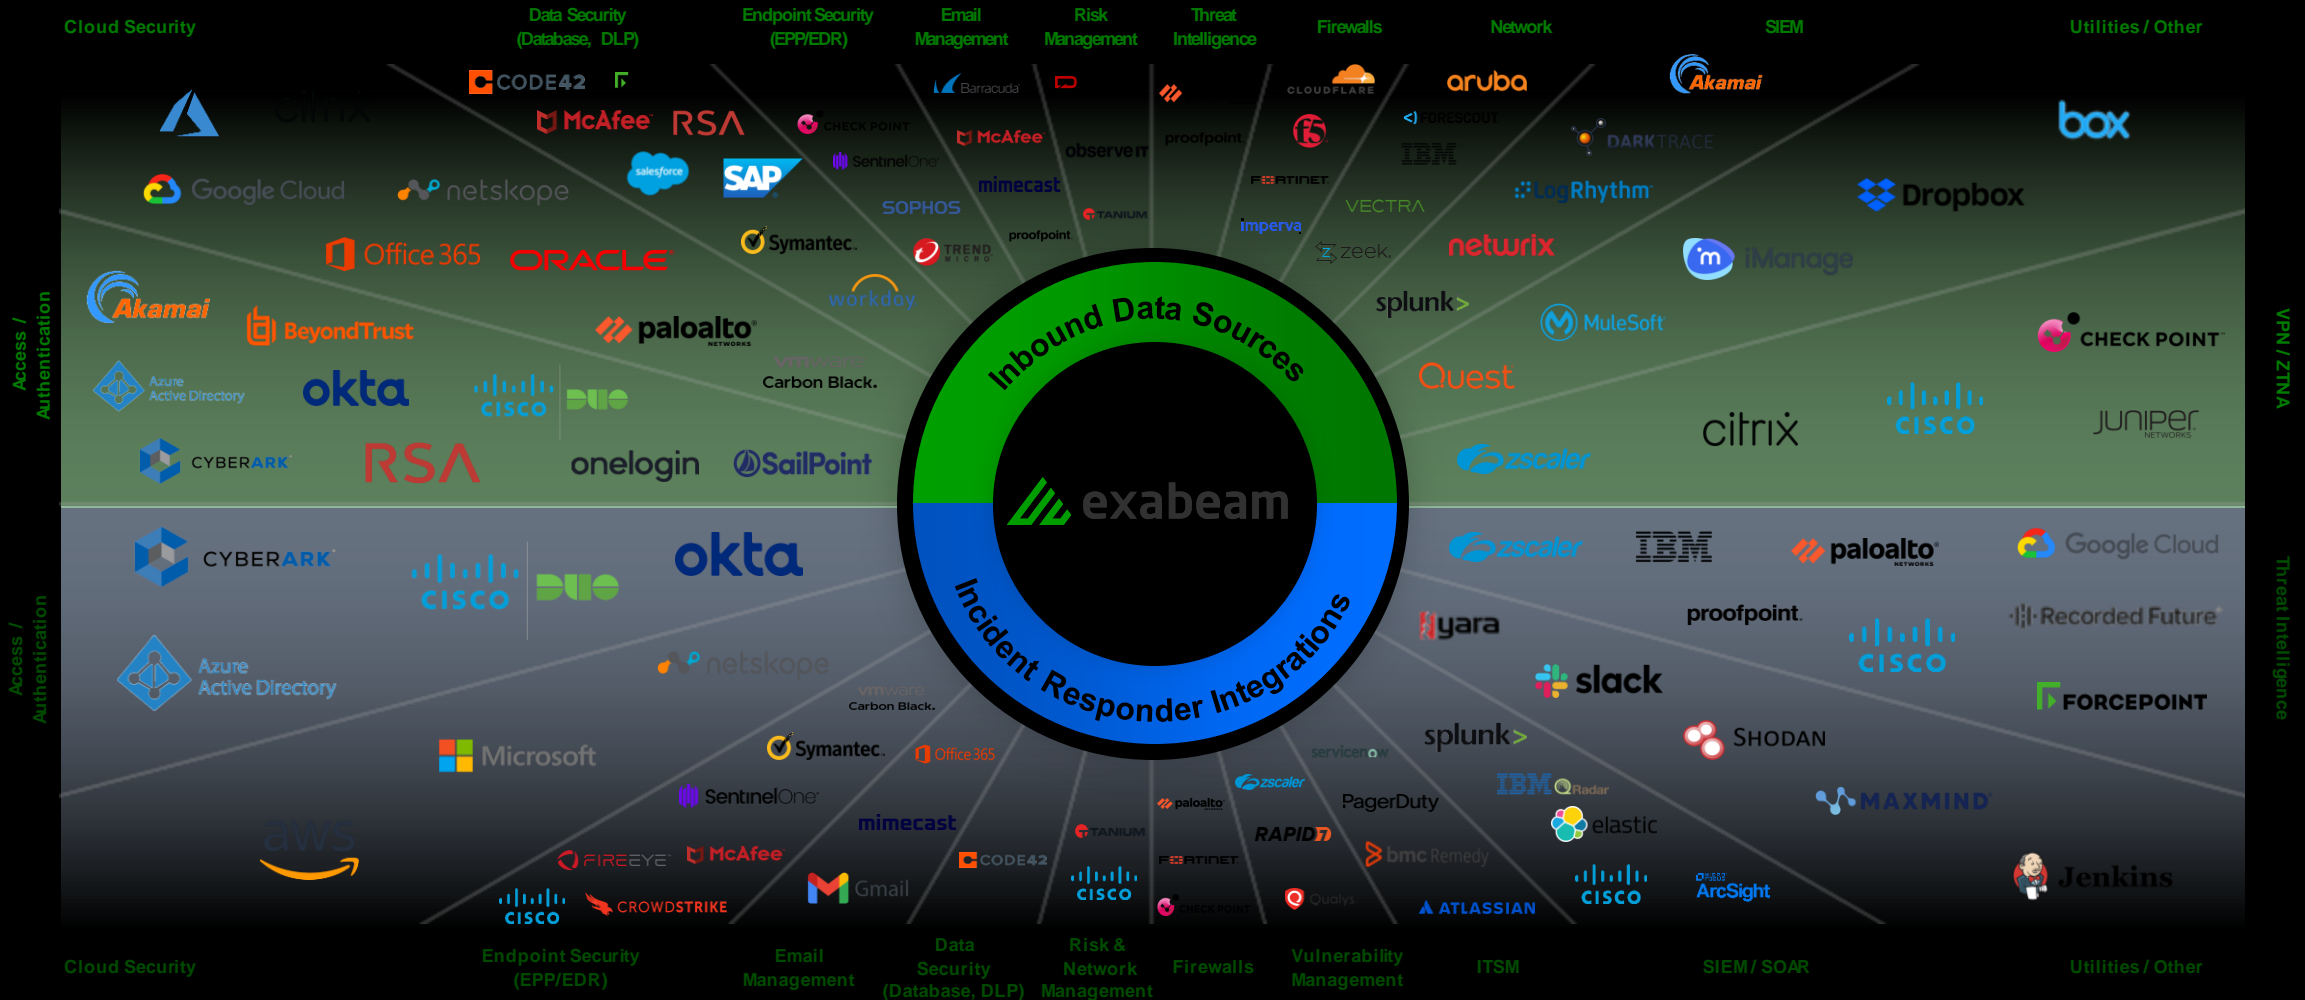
Cloud Security
Data Security (Database, DLP)
Endpoint Security (EPP/EDR)
Email Management
Risk Management
Threat Intelligence
Firewalls
Network
SIEM
Utilities / Other

CODE42
McAfee RSA
salesforce SAP
CHECK POINT
SentinelOne
McAfee
observeIT
proofpoint
CLOUDFLARE
aruba
Akamai
FORESCOUT
IBM
DARKTRACE
box
Google Cloud
netskope
SOPHOS
mimecast
TANIUM
FORTINET
VECTRA
LogRhythm
Dropbox
Office 365
ORACLE
Symantec.
TREND MICRO
proofpoint
imperva
zeek
netwrix
iManage
Akamai
BeyondTrust
workday
paloalto NETWORKS
splunk>
MuleSoft
CHECK POINT
Azure Active Directory
okta
cisco
DUO
vmware Carbon Black.
Quest
citrix
cisco
JUNIPER NETWORKS
CYBERARK
RSA
onelogin
SailPoint
zscaler

Access / Authentication
VPN / ZTNA

Inbound Data Sources
exabeam
Incident Responder Integrations

CYBERARK
cisco
DUO
okta
zscaler
IBM
paloalto NETWORKS
Google Cloud
proofpoint
Recorded Future
Azure Active Directory
netskope
yara
cisco
vmware Carbon Black.
slack
FORCEPOINT
Microsoft
Symantec.
Office 365
servicenow
splunk>
SHODAN
SentinelOne
zscaler
paloalto
PagerDuty
IBM QRadar
MAXMIND
aws
mimecast
TANIUM
RAPID7
elastic
FIREEYE
McAfee
Gmail
CODE42
FORTINET
bmc Remedy
cisco
CROWDSTRIKE
cisco
CHECK POINT
Qualys
ATLASSIAN
cisco
MICRO FOCUS ArcSight
Jenkins

Access / Authentication
Threat Intelligence

Cloud Security
Endpoint Security (EPP/EDR)
Email Management
Data Security (Database, DLP)
Risk & Network Management
Firewalls
Vulnerability Management
ITSM
SIEM / SOAR
Utilities / Other